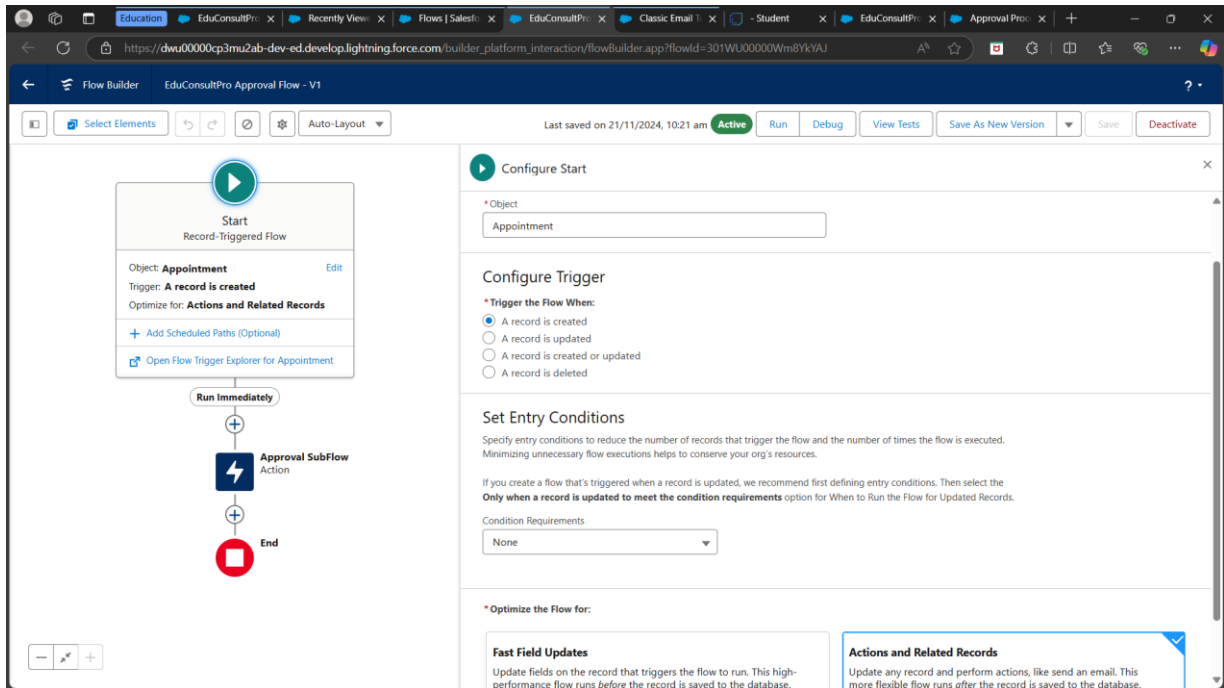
Education | EduConsultPro | Recently Viewe | Flows | Salesfo | EduConsultPro | Classic Email T | - Student | EduConsultPro | Approval Proc

https://dwu00000cp3mu2ab-dev-ed.develop.lightning.force.com/builder_platform_interaction/flowBuilder.app?flowId=301WU00000Wm8YkYAJ

Flow Builder EduConsultPro Approval Flow - V1

?

Select Elements Auto-Layout

Last saved on 21/11/2024, 10:21 am Active Run Debug View Tests Save As New Version Save Deactivate

Start
Record-Triggered Flow

Object: Appointment Edit
Trigger: A record is created
Optimize for: Actions and Related Records

+ Add Scheduled Paths (Optional)

Open Flow Trigger Explorer for Appointment

Run Immediately

Approval SubFlow
Action

End

Configure Start

*Object
Appointment

Configure Trigger

*Trigger the Flow When:
A record is created
A record is updated
A record is created or updated
A record is deleted

Set Entry Conditions

Specify entry conditions to reduce the number of records that trigger the flow and the number of times the flow is executed. Minimizing unnecessary flow executions helps to conserve your org's resources.

If you create a flow that's triggered when a record is updated, we recommend first defining entry conditions. Then select the **Only when a record is updated to meet the condition requirements** option for When to Run the Flow for Updated Records.

Condition Requirements
None

*Optimize the Flow for:

Fast Field Updates
Update fields on the record that triggers the flow to run. This high-performance flow runs *before* the record is saved to the database.

Actions and Related Records
Update any record and perform actions, like send an email. This more flexible flow runs *after* the record is saved to the database.